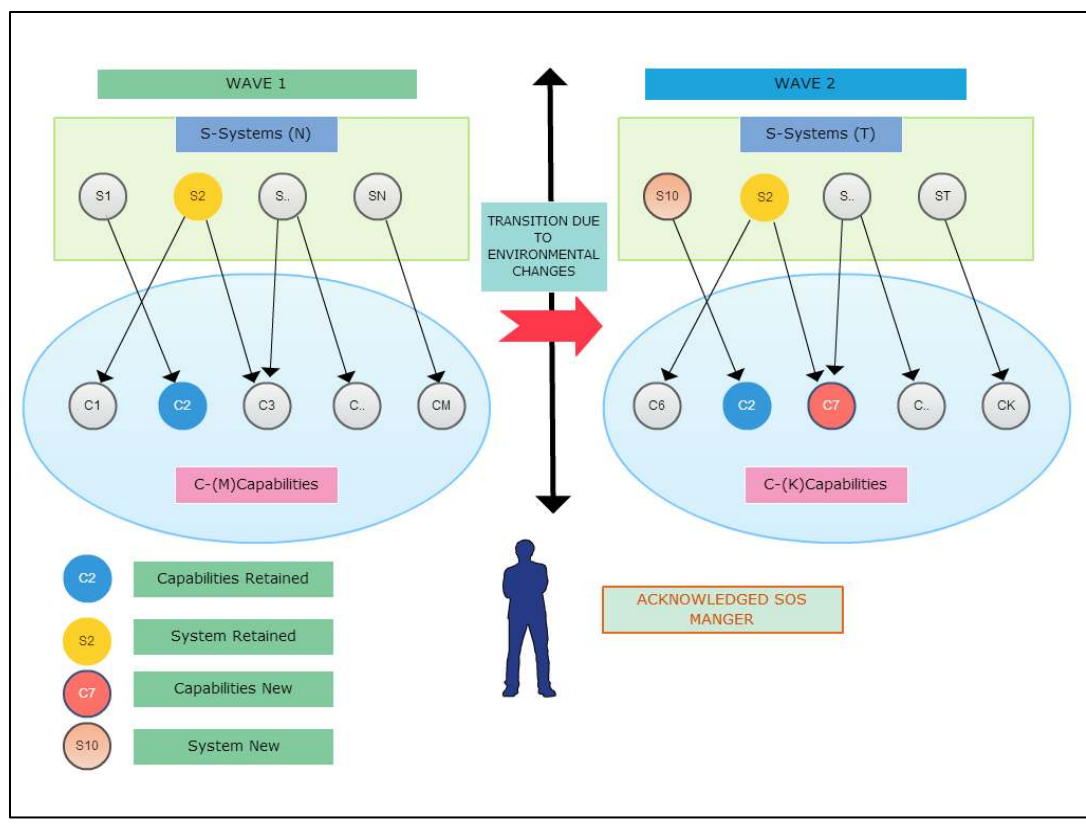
WAVE 1

S-Systems (N)

S1 S2 S.. SN

C1 C2 C3 C.. CM

C-(M)Capabilities

TRANSITION DUE TO ENVIRONMENTAL CHANGES

WAVE 2

S-Systems (T)

S10 S2 S.. ST

C6 C2 C7 C.. CK

C-(K)Capabilities

C2 Capabilities Retained

S2 System Retained

C7 Capabilities New

S10 System New

ACKNOWLEDGED SOS MANGER